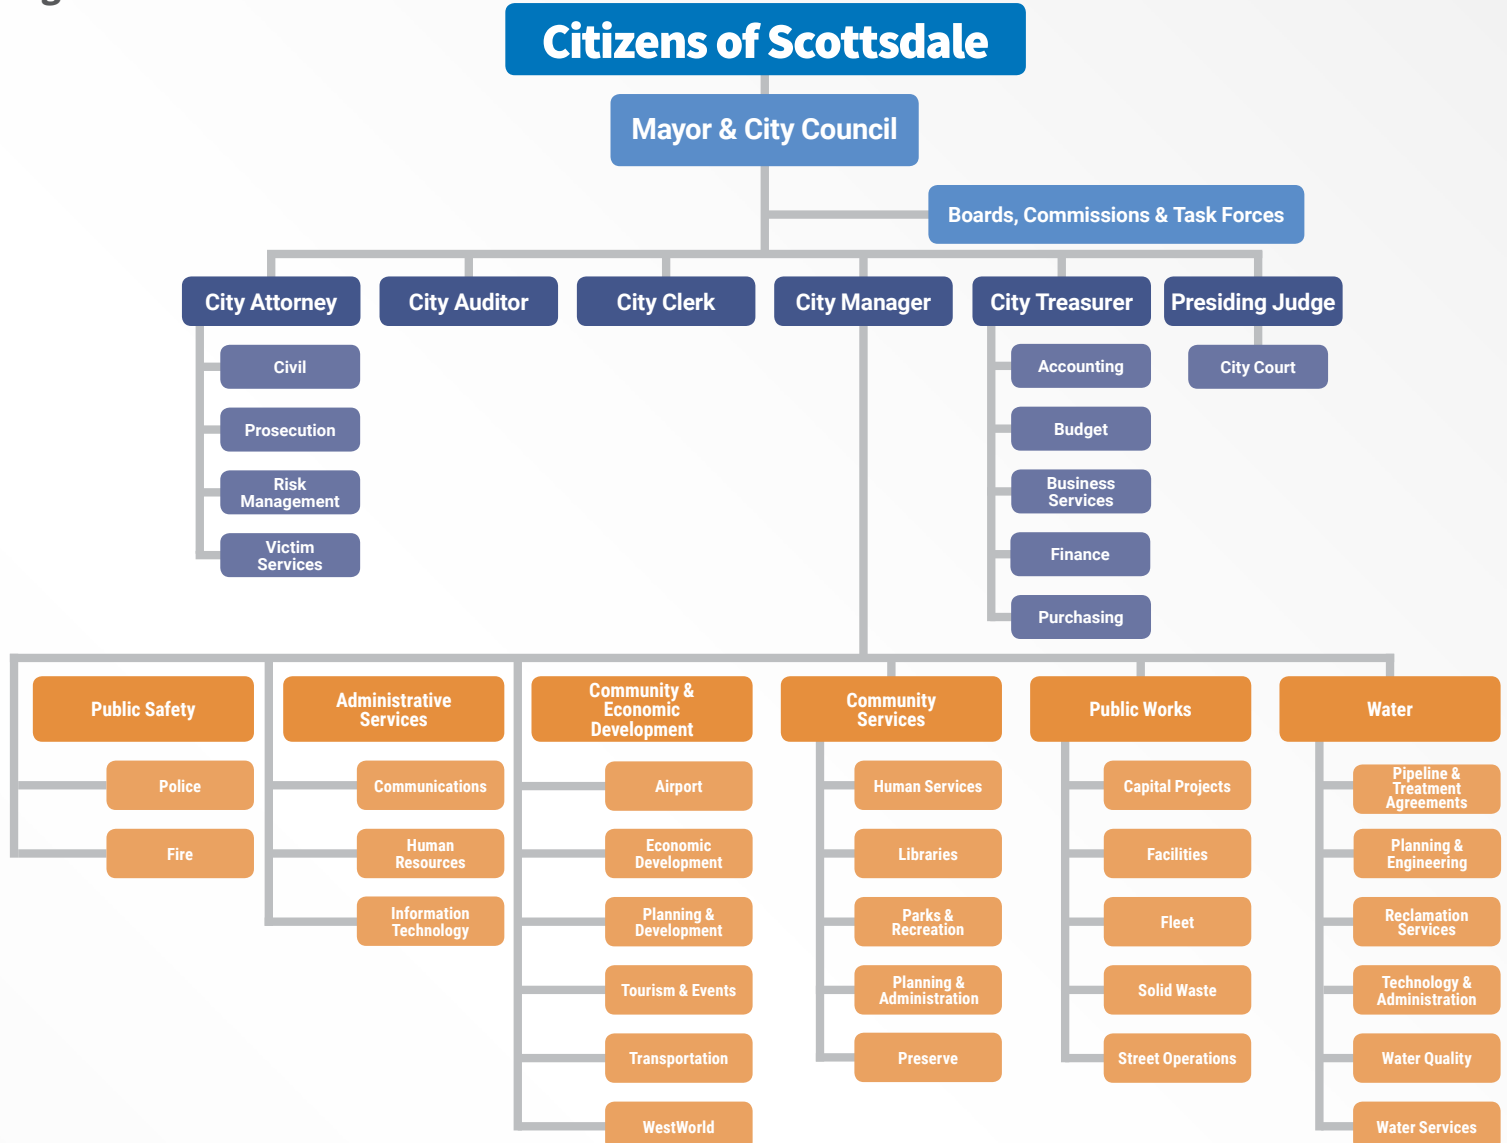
Citizens of Scottsdale

Mayor & City Council

Boards, Commissions & Task Forces

City Attorney

Civil

Prosecution

Risk Management

Victim Services

City Auditor

City Clerk

City Manager

City Treasurer

Accounting

Budget

Business Services

Finance

Purchasing

Presiding Judge

City Court

Public Safety

Police

Fire

Administrative Services

Communications

Human Resources

Information Technology

Community & Economic Development

Airport

Economic Development

Planning & Development

Tourism & Events

Transportation

WestWorld

Community Services

Human Services

Libraries

Parks & Recreation

Planning & Administration

Preserve

Public Works

Capital Projects

Facilities

Fleet

Solid Waste

Street Operations

Water

Pipeline & Treatment Agreements

Planning & Engineering

Reclamation Services

Technology & Administration

Water Quality

Water Services